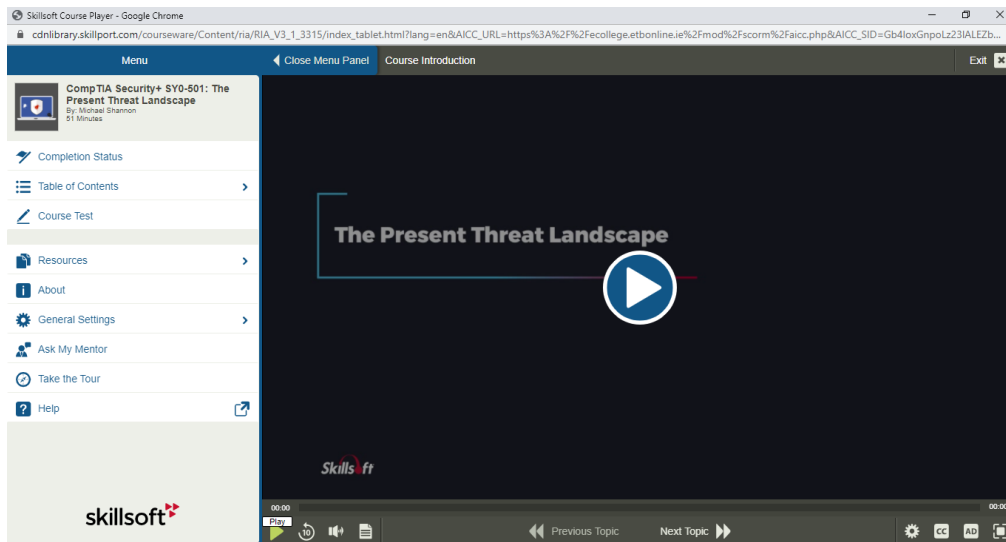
Skillsoft Course Player - Google Chrome

cdnlibrary.skillport.com/courseware/Content/ria/RIA_V3_1_3315/index_tablet.html?lang=en&AICC_URL=https%3A%2F%2Fecollege.etbonline.ie%2Fmod%2Fscorm%2Faicc.php&AICC_SID=Gb4loxGnpoLz23IALEZb...

Menu

Close Menu Panel

Course Introduction

Exit

CompTIA Security+ SY0-501: The Present Threat Landscape
By: Michael Shannon
51 Minutes

Completion Status

Table of Contents

Course Test

Resources

About

General Settings

Ask My Mentor

Take the Tour

Help

skillsoft

The Present Threat Landscape

Skillsoft

00:00

00:00

Play

10

Previous Topic

Next Topic

CC

AD